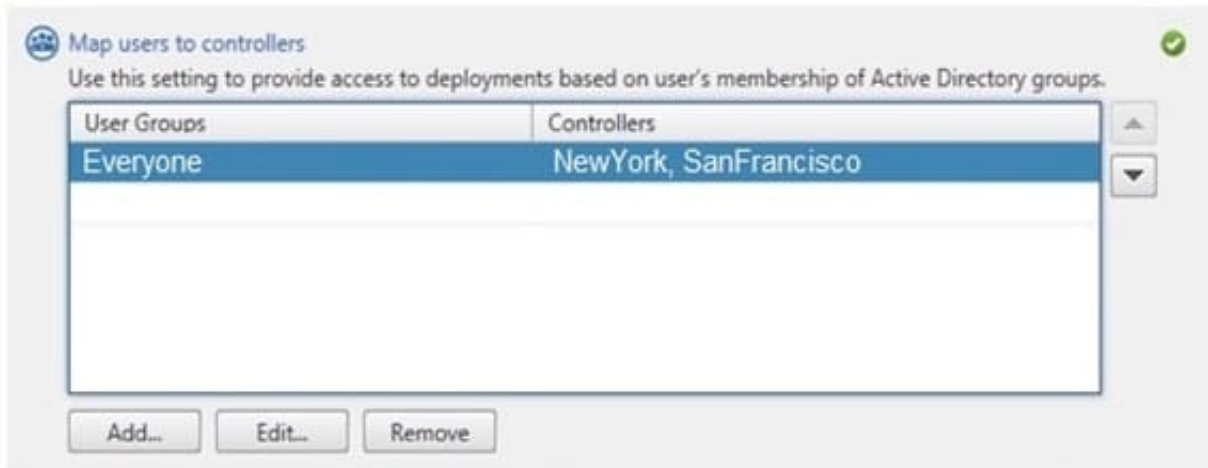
Map users to controllers

Use this setting to provide access to deployments based on user's membership of Active Directory groups.

| User Groups | Controllers |
|---|---|
| Everyone | NewYork, SanFrancisco |

Add... Edit... Remove